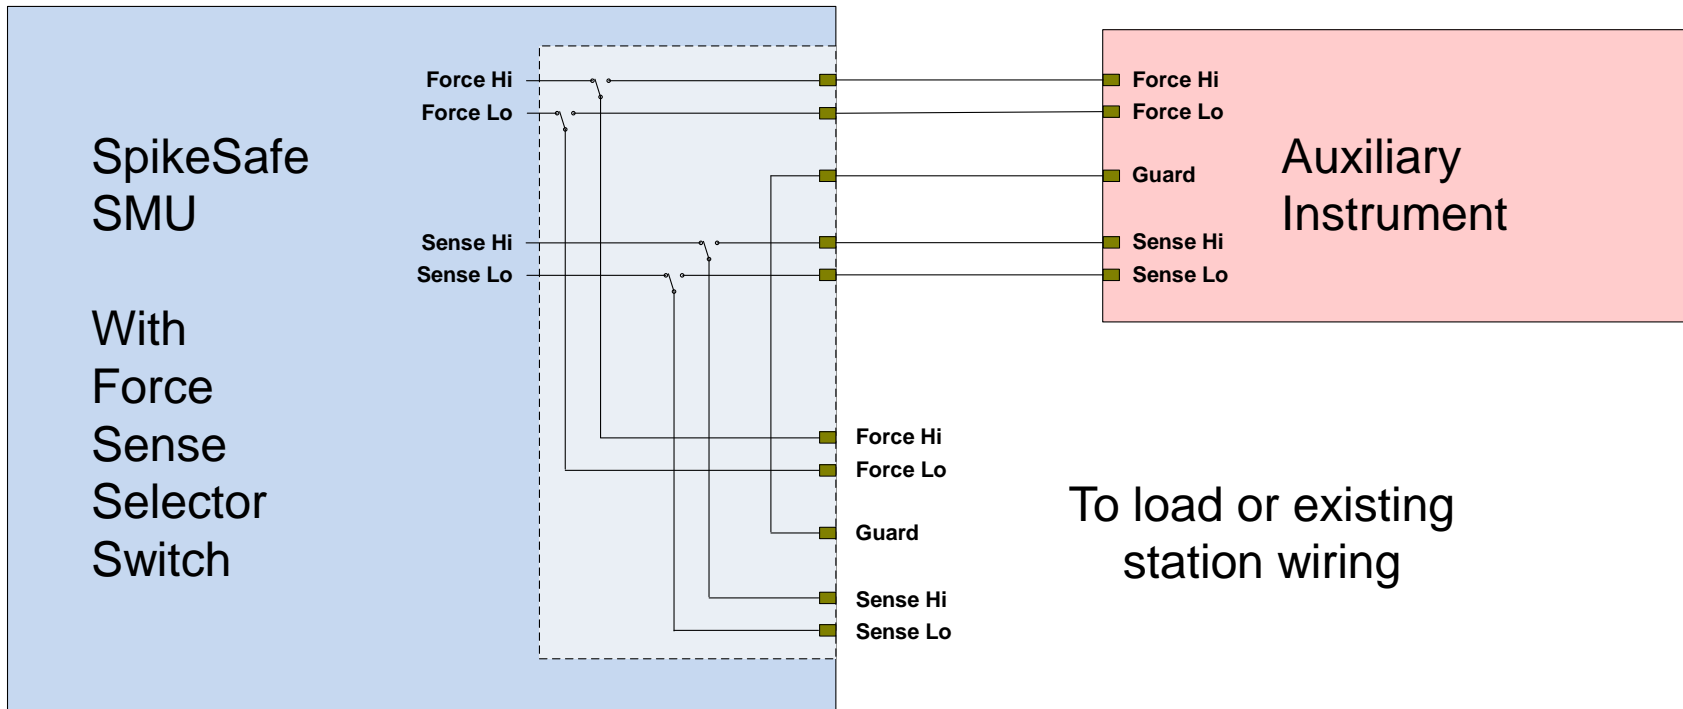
SpikeSafe SMU

With Force Sense Selector Switch

Force Hi
Force Lo

Sense Hi
Sense Lo

Force Hi
Force Lo
Guard
Sense Hi
Sense Lo

Auxiliary Instrument

Force Hi
Force Lo
Guard
Sense Hi
Sense Lo

To load or existing station wiring